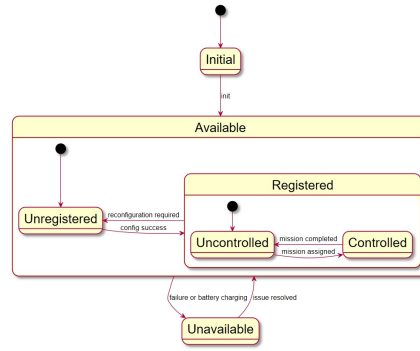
Initial

init

Available

Registered

Unregistered

reconfiguration required

config success

Uncontrolled

mission completed

mission assigned

Controlled

failure or battery charging

issue resolved

Unavailable